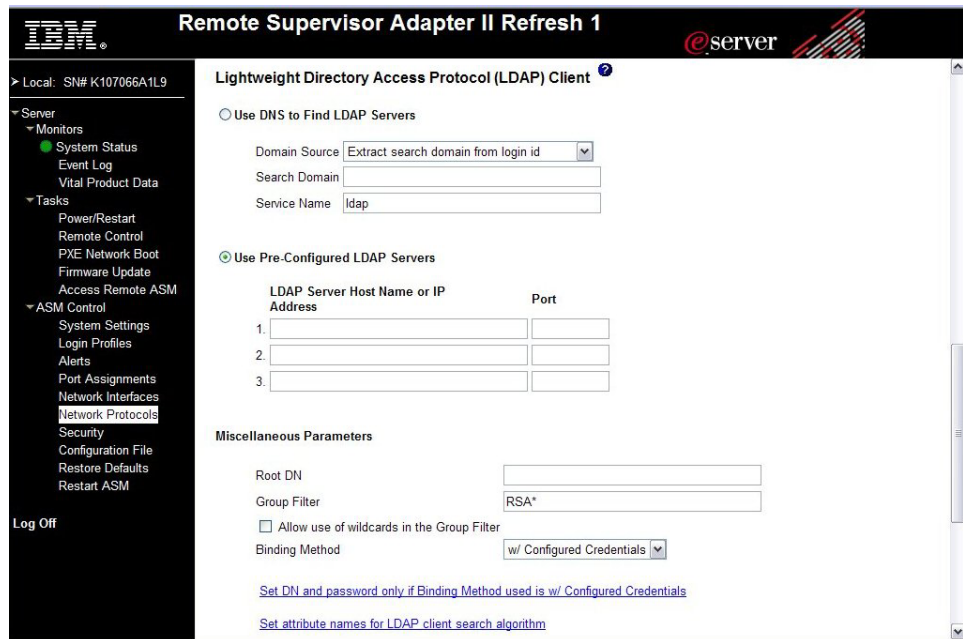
IBM.

Remote Supervisor Adapter II Refresh 1

eserver

> Local: SN# K107066A1L9

Server
Monitors
System Status
Event Log
Vital Product Data
Tasks
Power/Restart
Remote Control
PXE Network Boot
Firmware Update
Access Remote ASM
ASM Control
System Settings
Login Profiles
Alerts
Port Assignments
Network Interfaces
Network Protocols
Security
Configuration File
Restore Defaults
Restart ASM

Log Off

Lightweight Directory Access Protocol (LDAP) Client

Use DNS to Find LDAP Servers

Domain Source Extract search domain from login id
Search Domain
Service Name ldap

Use Pre-Configured LDAP Servers

| | LDAP Server Host Name or IP Address | Port |
|---|---|---|
| 1. | | |
| 2. | | |
| 3. | | |

Miscellaneous Parameters

Root DN
Group Filter RSA*
Allow use of wildcards in the Group Filter
Binding Method w/ Configured Credentials

Set DN and password only if Binding Method used is w/ Configured Credentials

Set attribute names for LDAP client search algorithm